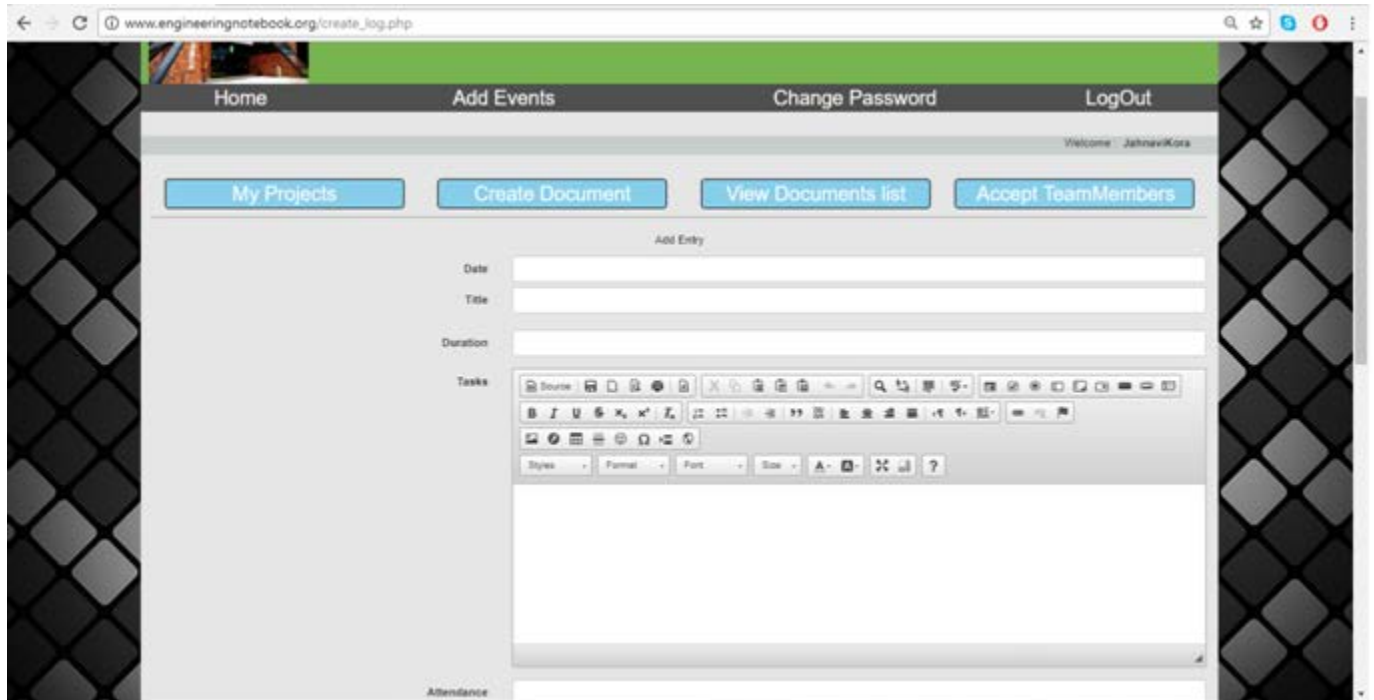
www.engineeringnotebook.org/create_log.php

Home Add Events Change Password LogOut

Welcome JahnaviKora

My Projects Create Document View Documents list Accept TeamMembers

Add Entry

Date

Title

Duration

Tasks

Source

B I U S $x_2$ $x^2$ $I_x$

Styles Format Font Size A ?

Attendance